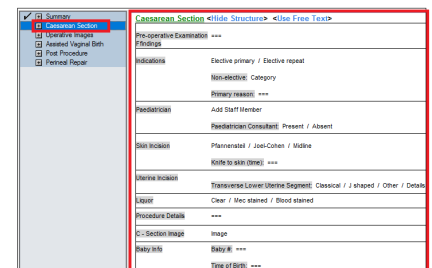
Summary
Caesarean Section
Operative Images
Assisted Vaginal Birth
Post Procedure
Perineal Repair

Caesarean Section <Hide Structure> <Use Free Text>

| | |
|---|---|
| Pre-operative Examination Ffindings | === |
| Indications | Elective primary / Elective repeat |
| | Non-elective: Category |
| | Primary reason: === |
| Paediatrician | Add Staff Member |
| | Paediatrician Consultant: Present / Absent |
| Skin Incision | Pfannensteil / Joel-Cohen / Midline |
| | Knife to skin (time): === |
| Uterine Incision | |
| | Transverse Lower Uterine Segment: Classical / J shaped / Other / Details |
| Liquor | Clear / Mec stained / Blood stained |
| Procedure Details | === |
| C - Section Image | Image |
| Baby Info | Baby #: === |
| | Time of Birth: === |